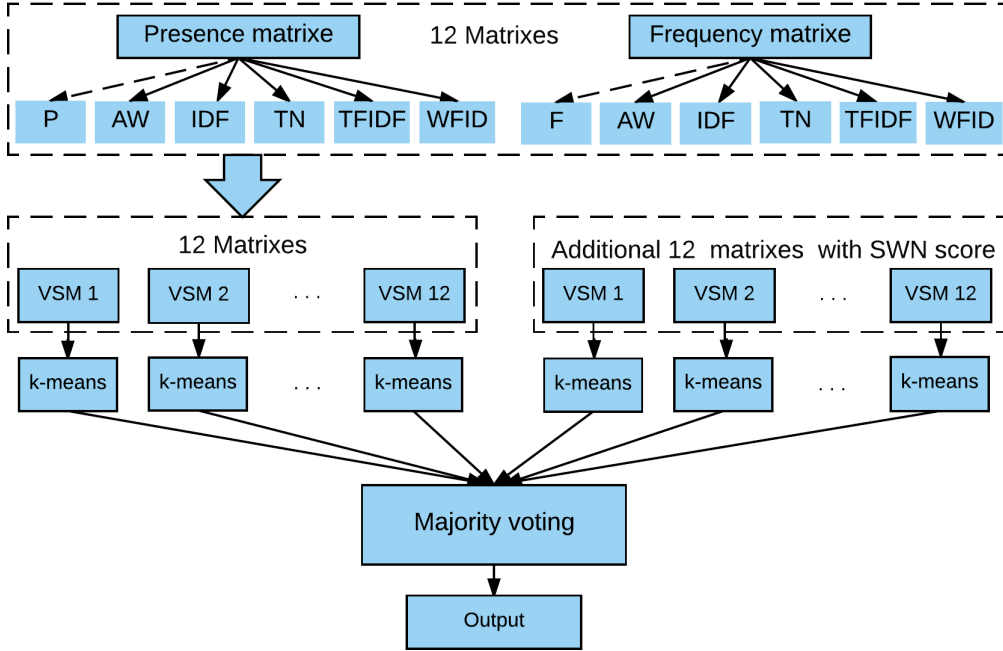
Presence matrixe

12 Matrixes

Frequency matrixe

P AW IDF TN TFIDF WFID

F AW IDF TN TFIDF WFID

12 Matrixes

VSM 1 VSM 2 . . . VSM 12

Additional 12 matrixes with SWN score

VSM 1 VSM 2 . . . VSM 12

k-means k-means . . . k-means

k-means k-means . . . k-means

Majority voting

Output